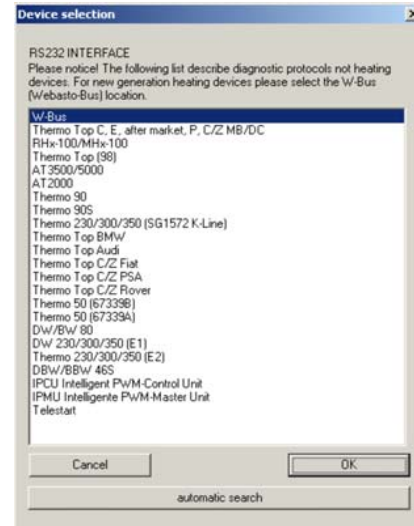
Device selection

RS232 INTERFACE
Please notice! The following list describe diagnostic protocols not heating devices. For new generation heating devices please select the W-Bus (Webasto-Bus) location.

W-Bus
Thermo Top C, E, after market, P, C/Z MB/DC
RHx-100/MHx-100
Thermo Top (98)
AT3500/5000
AT2000
Thermo 90
Thermo 90S
Thermo 230/300/350 (SG1572 K-Line)
Thermo Top BMW
Thermo Top Audi
Thermo Top C/Z Fiat
Thermo Top C/Z PSA
Thermo Top C/Z Rover
Thermo 50 (67339B)
Thermo 50 (67339A)
DW/BW 80
DW 230/300/350 (E1)
Thermo 230/300/350 (E2)
DBW/BBW 46S
IPCU Intelligent PWM-Control Unit
IPMU Intelligente PWM-Master Unit
Telestart

Cancel
OK
automatic search